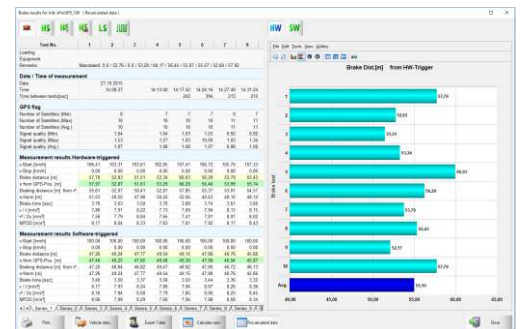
Brake results for Job xPro/GPS_1234 ( Recalculated data )

HS HS HS LS HW SW

| Test No. | 1 | 2 | 3 | 4 | 5 | 6 | 7 | 8 |
|---|---|---|---|---|---|---|---|---|
| Loading | | | | | | | | |
| Equipment | | | | | | | | |
| Remarks | Wandstand: 0.0 / 52.75 / 0.0 / 53.29 / 60.17 / 50.43 / 53.97 / 50.07 / 52.69 / 57.92 | | | | | | | |

Date / Time of measurement

| Date | 21.10.2015 | | | | | | | |
|---|---|---|---|---|---|---|---|---|
| Time | 14:08:37 | | | 14:13:40 | 14:17:02 | 14:24:16 | 14:27:45 | 14:31:24 |
| Time between tests [sec] | | | | | 202 | 314 | 213 | 213 |

GPS flag

| Number of Satellites (Min) | | 9 | | 7 | 7 | 7 | 9 | 7 |
|---|---|---|---|---|---|---|---|---|
| Number of Satellites (Max) | | 10 | | 10 | 10 | 11 | 11 | 11 |
| Number of Satellites (Avg.) | | 10 | | 10 | 10 | 10 | 11 | 11 |

Measurement results Hardware-triggered

Measurement results Software-triggered

Print | Vehicle data | Export Table | Calculate new | Recalculated data | Close

HW SW

File Edit Tools View Gallery

Brake Dist.[m] from HW-Trigger

Brake test

57,74
52,83
51,51
53,54
60,03
56,89
53,79
50,65
52,87
57,74

Avg.
55,50

45,00 50,00 55,00 60,00 65,00